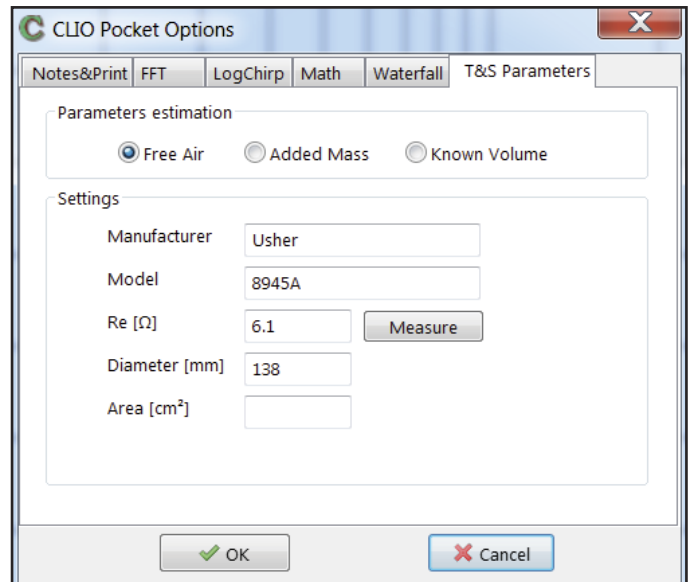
CLIO Pocket Options

Notes&Print | FFT | LogChirp | Math | Waterfall | T&S Parameters

Parameters estimation

Free Air  Added Mass  Known Volume

Settings

Manufacturer Usher

Model 8945A

Re [Ω] 6.1 Measure

Diameter [mm] 138

Area [cm²]

OK  Cancel